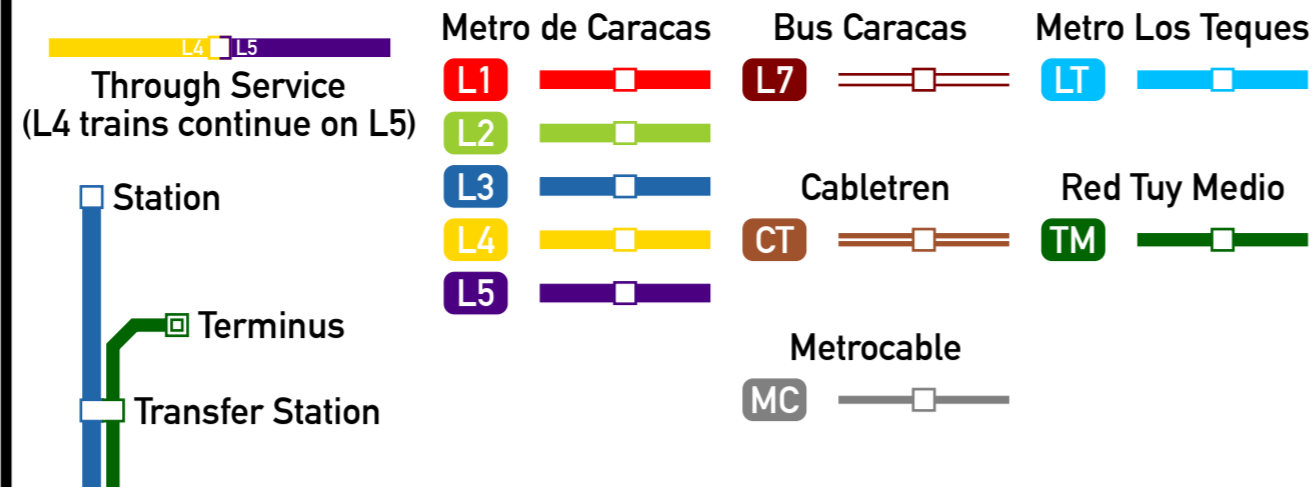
L4 L5
Through Service
(L4 trains continue on L5)

Station

Terminus

Transfer Station

Metro de Caracas
L1
L2
L3
L4
L5

Bus Caracas
L7

Cabletren
CT

Metrocable
MC

Metro Los Teques
LT

Red Tuy Medio
TM